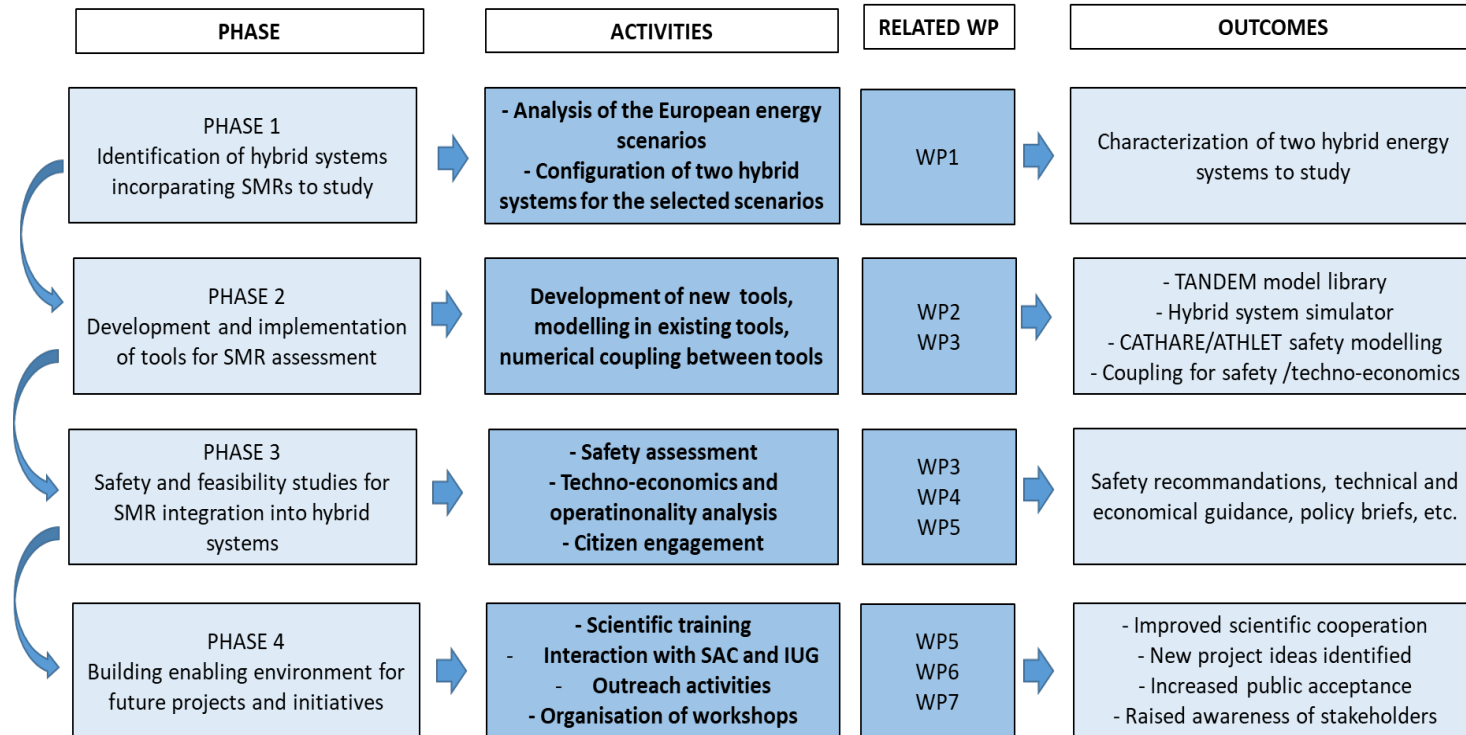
| PHASE | ACTIVITIES | RELATED WP | OUTCOMES |
|---|---|---|---|
| PHASE 1 Identification of hybrid systems incorparating SMRs to study | - Analysis of the European energy scenarios - Configuration of two hybrid systems for the selected scenarios | WP1 | Characterization of two hybrid energy systems to study |
| PHASE 2 Development and implementation of tools for SMR assessment | Development of new tools, modelling in existing tools, numerical coupling between tools | WP2 WP3 | - TANDEM model library - Hybrid system simulator - CATHARE/ATHLET safety modelling - Coupling for safety /techno-economics |
| PHASE 3 Safety and feasibility studies for SMR integration into hybrid systems | - Safety assessment - Techno-economics and operatinonality analysis - Citizen engagement | WP3 WP4 WP5 | Safety recommandations, technical and economical guidance, policy briefs, etc. |
| PHASE 4 Building enabling environment for future projects and initiatives | - Scientific training - Interaction with SAC and IUG - Outreach activities - Organisation of workshops | WP5 WP6 WP7 | - Improved scientific cooperation - New project ideas identified - Increased public acceptance - Raised awareness of stakeholders |